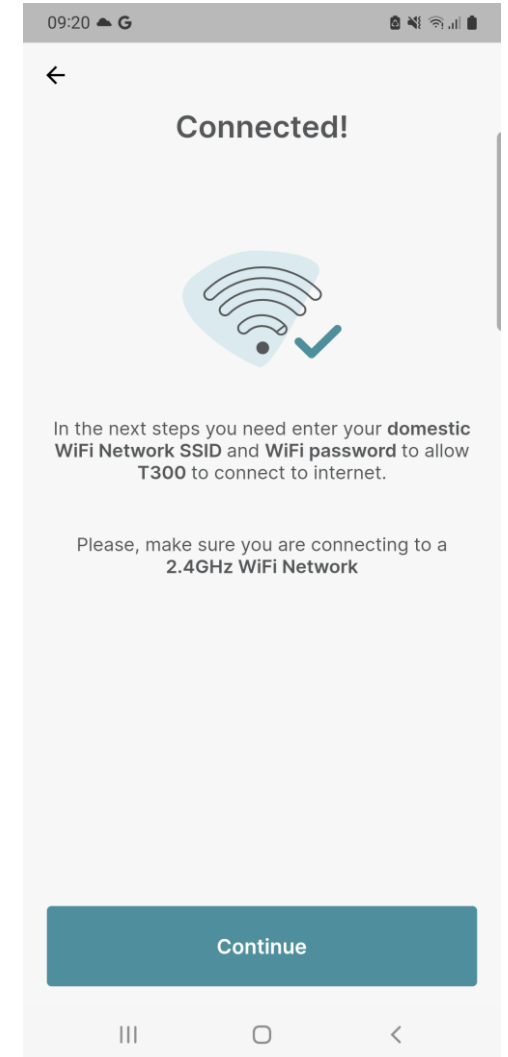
09:20 G

Connected!

In the next steps you need enter your domestic WiFi Network SSID and WiFi password to allow T300 to connect to internet.

Please, make sure you are connecting to a 2.4GHz WiFi Network

Continue